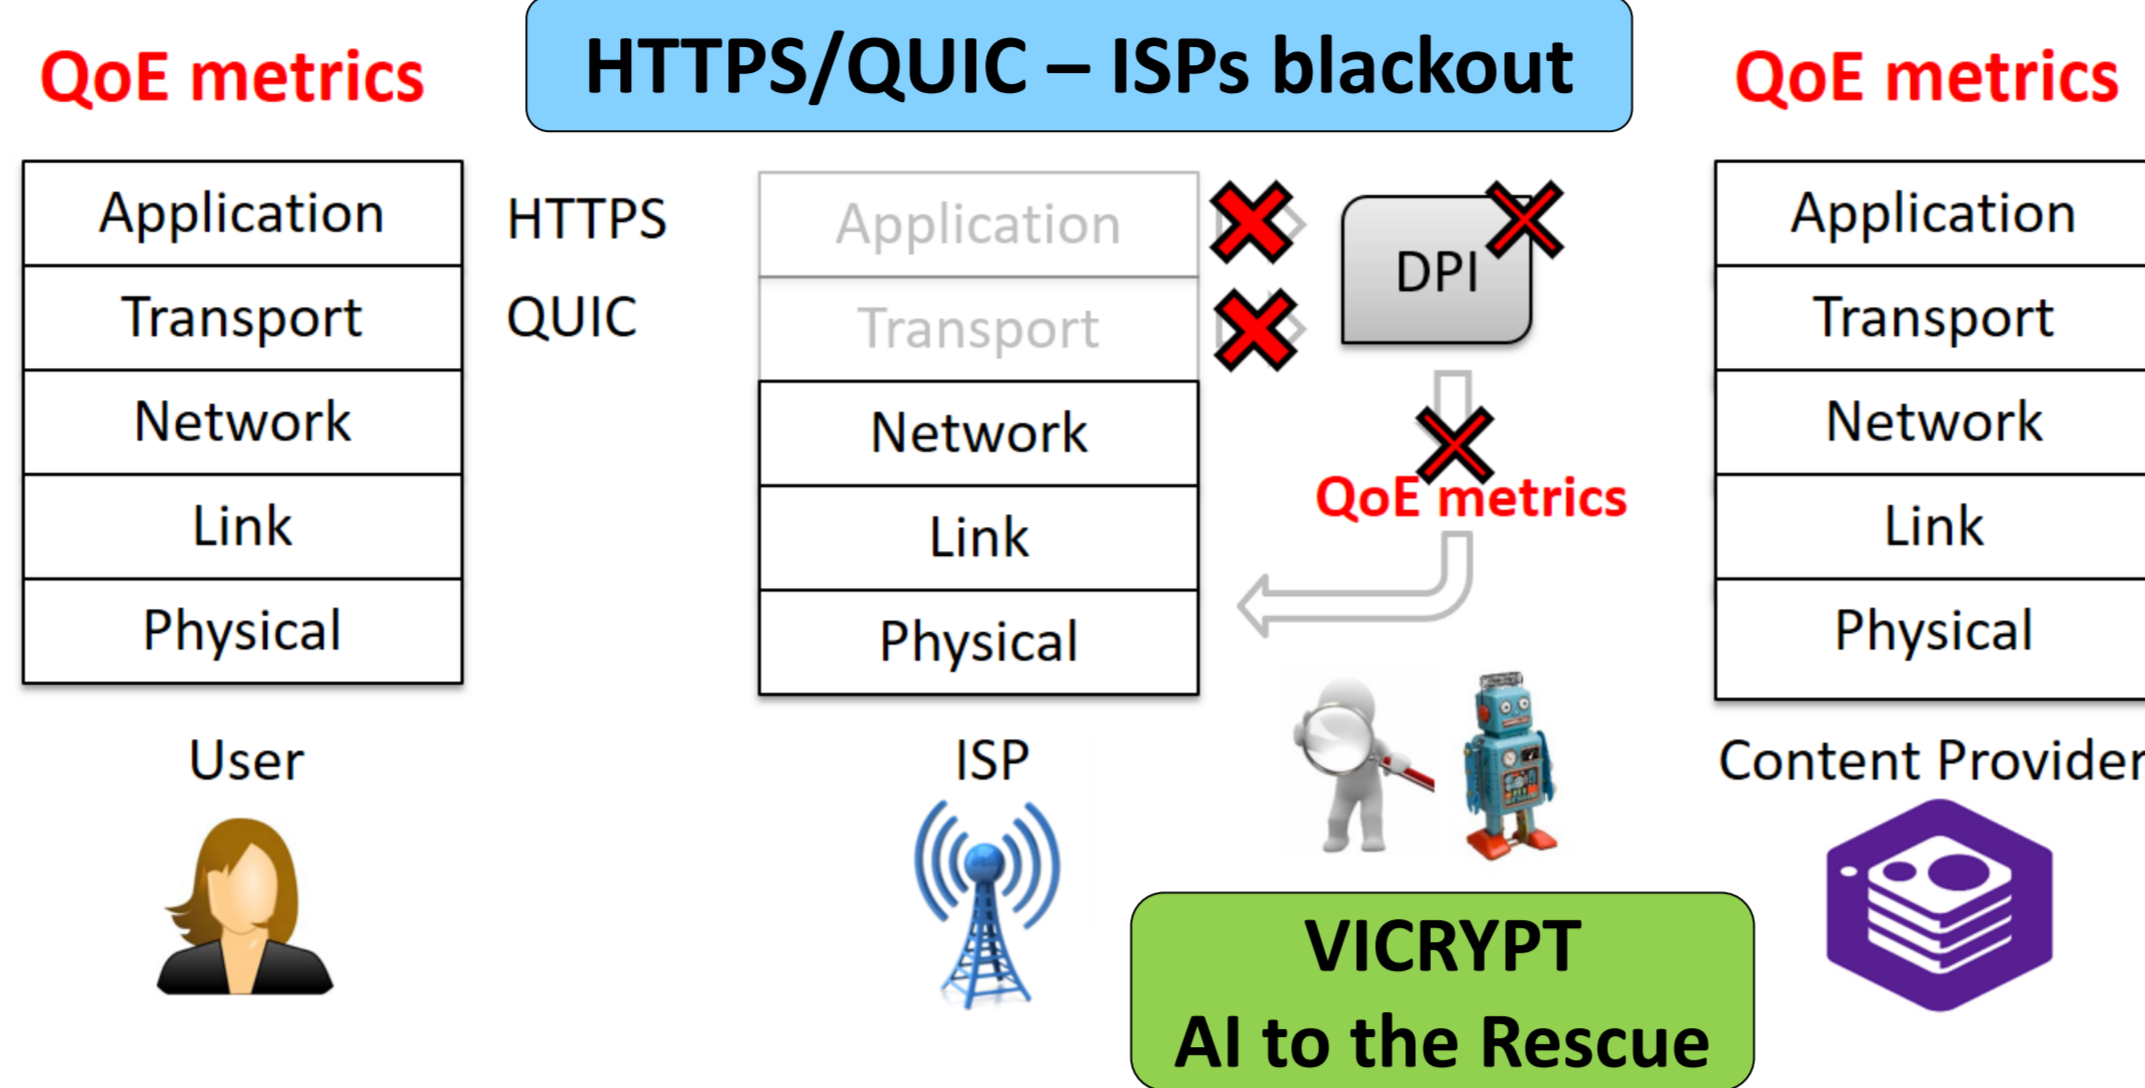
QoE metrics

HTTPS/QUIC – ISPs blackout

QoE metrics

| Application |
|---|
| Transport |
| Network |
| Link |
| Physical |

HTTPS

QUIC

| Application |
|---|
| Transport |
| Network |
| Link |
| Physical |

DPI

QoE metrics

| Application |
|---|
| Transport |
| Network |
| Link |
| Physical |

User

ISP

Content Provider

VICRYPT
AI to the Rescue